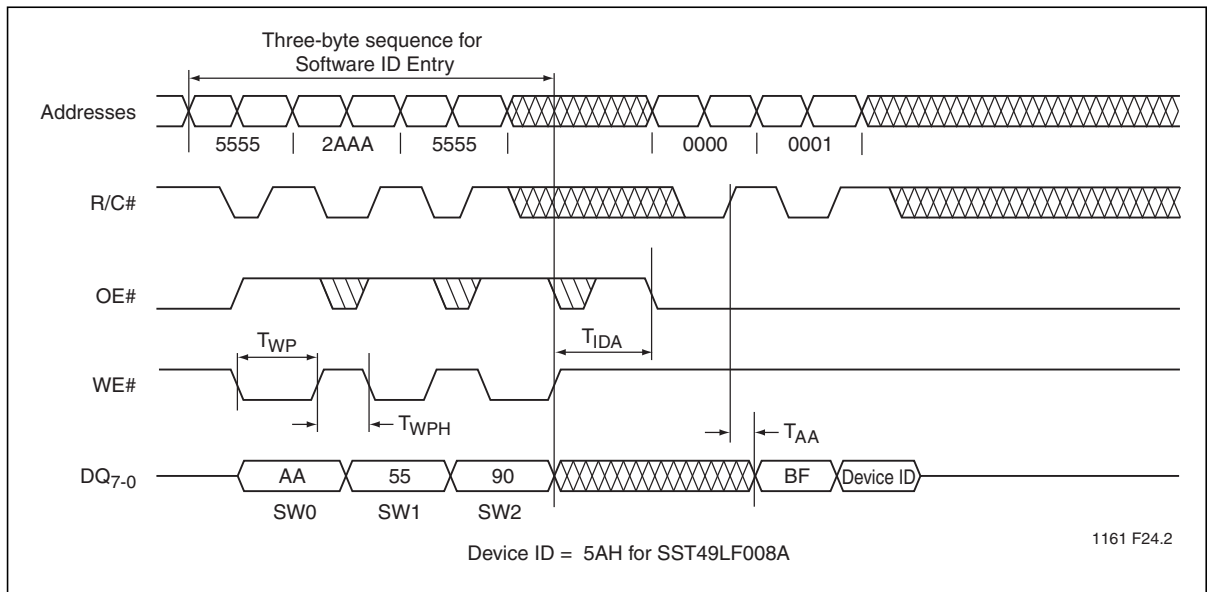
Three-byte sequence for Software ID Entry

Addresses

5555 2AAA 5555 0000 0001

R/C#

OE#

$T_{WP}$

$T_{IDA}$

WE#

$T_{WPH}$

$T_{AA}$

$DQ_{7-0}$

AA 55 90 BF Device ID

SW0 SW1 SW2

1161 F24.2

Device ID = 5AH for SST49LF008A